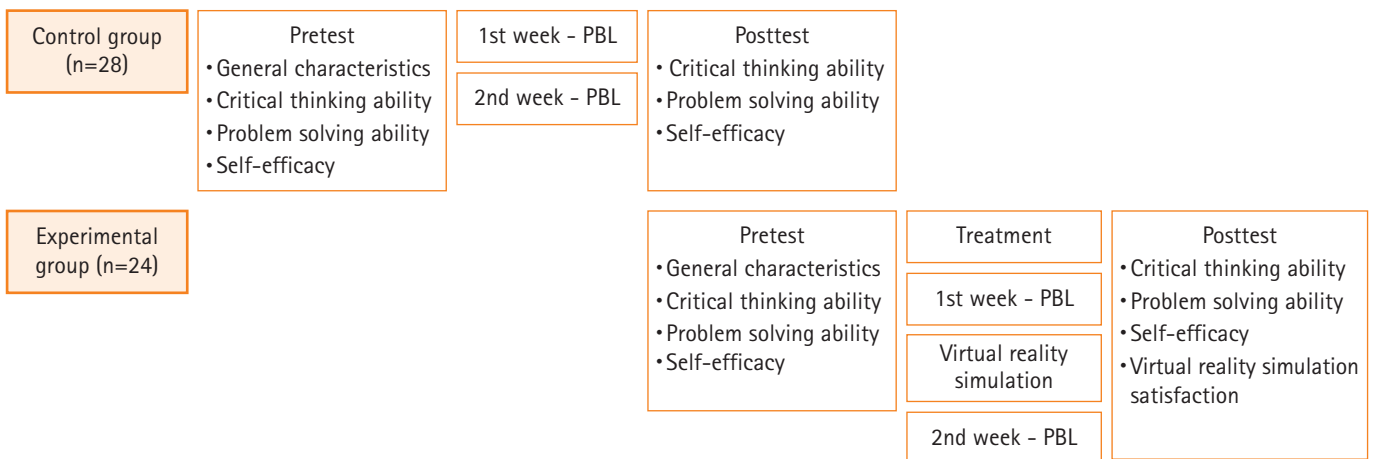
Control group (n=28)

Pretest
• General characteristics
• Critical thinking ability
• Problem solving ability
• Self-efficacy

1st week - PBL

2nd week - PBL

Posttest
• Critical thinking ability
• Problem solving ability
• Self-efficacy

Experimental group (n=24)

Pretest
• General characteristics
• Critical thinking ability
• Problem solving ability
• Self-efficacy

Treatment

1st week - PBL

Virtual reality simulation

2nd week - PBL

Posttest
• Critical thinking ability
• Problem solving ability
• Self-efficacy
• Virtual reality simulation satisfaction